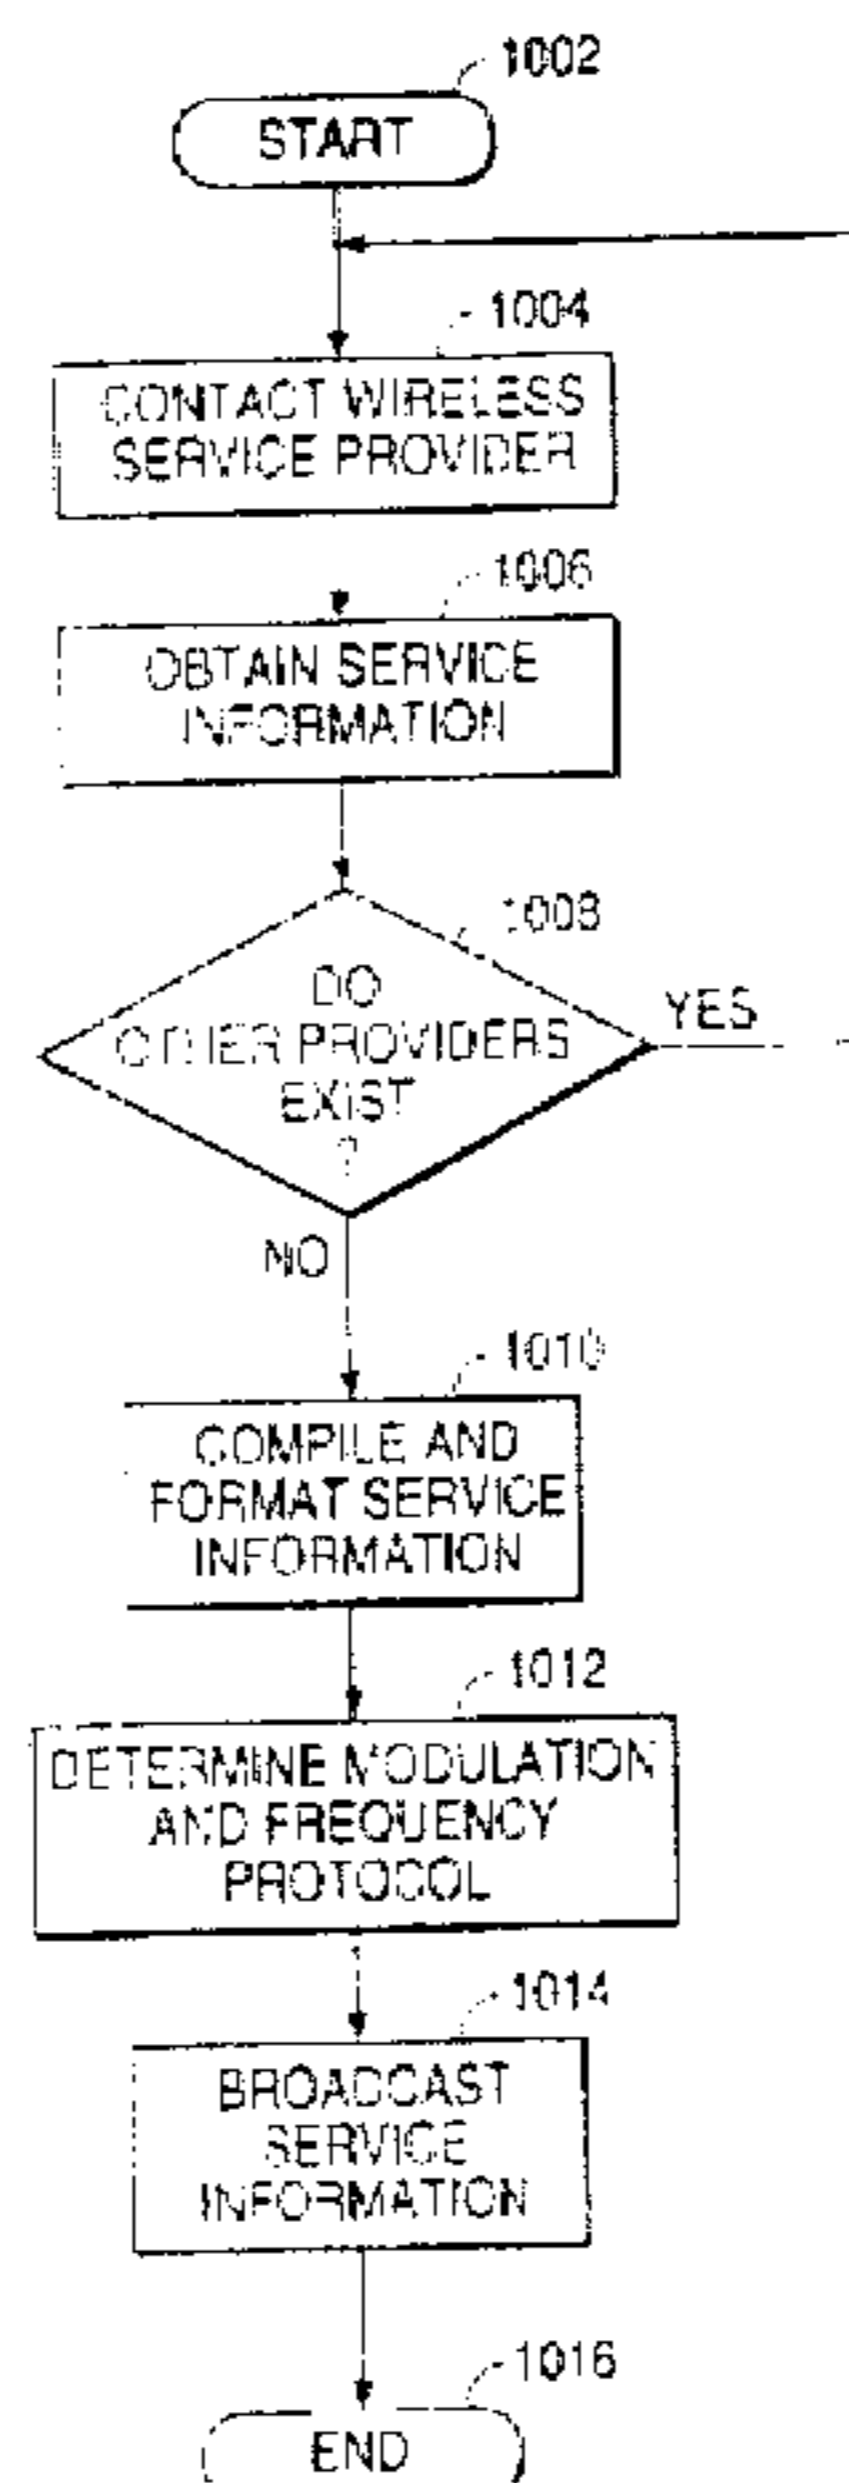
1002
START

1004
CONTACT WIRELESS SERVICE PROVIDER

1006
OBTAIN SERVICE INFORMATION

1008
DO OTHER PROVIDERS EXIST ?
YES
NO

1010
COMPILE AND FORMAT SERVICE INFORMATION

1012
DETERMINE MODULATION AND FREQUENCY PROTOCOL

1014
BROADCAST SERVICE INFORMATION

1016
END